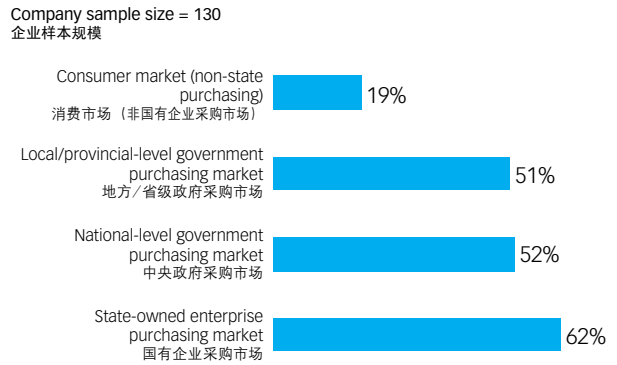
Company sample size = 130
企业样本规模

Consumer market (non-state purchasing)
消费市场（非国有企业采购市场）
19%

Local/provincial-level government purchasing market
地方/省级政府采购市场
51%

National-level government purchasing market
中央政府采购市场
52%

State-owned enterprise purchasing market
国有企业采购市场
62%